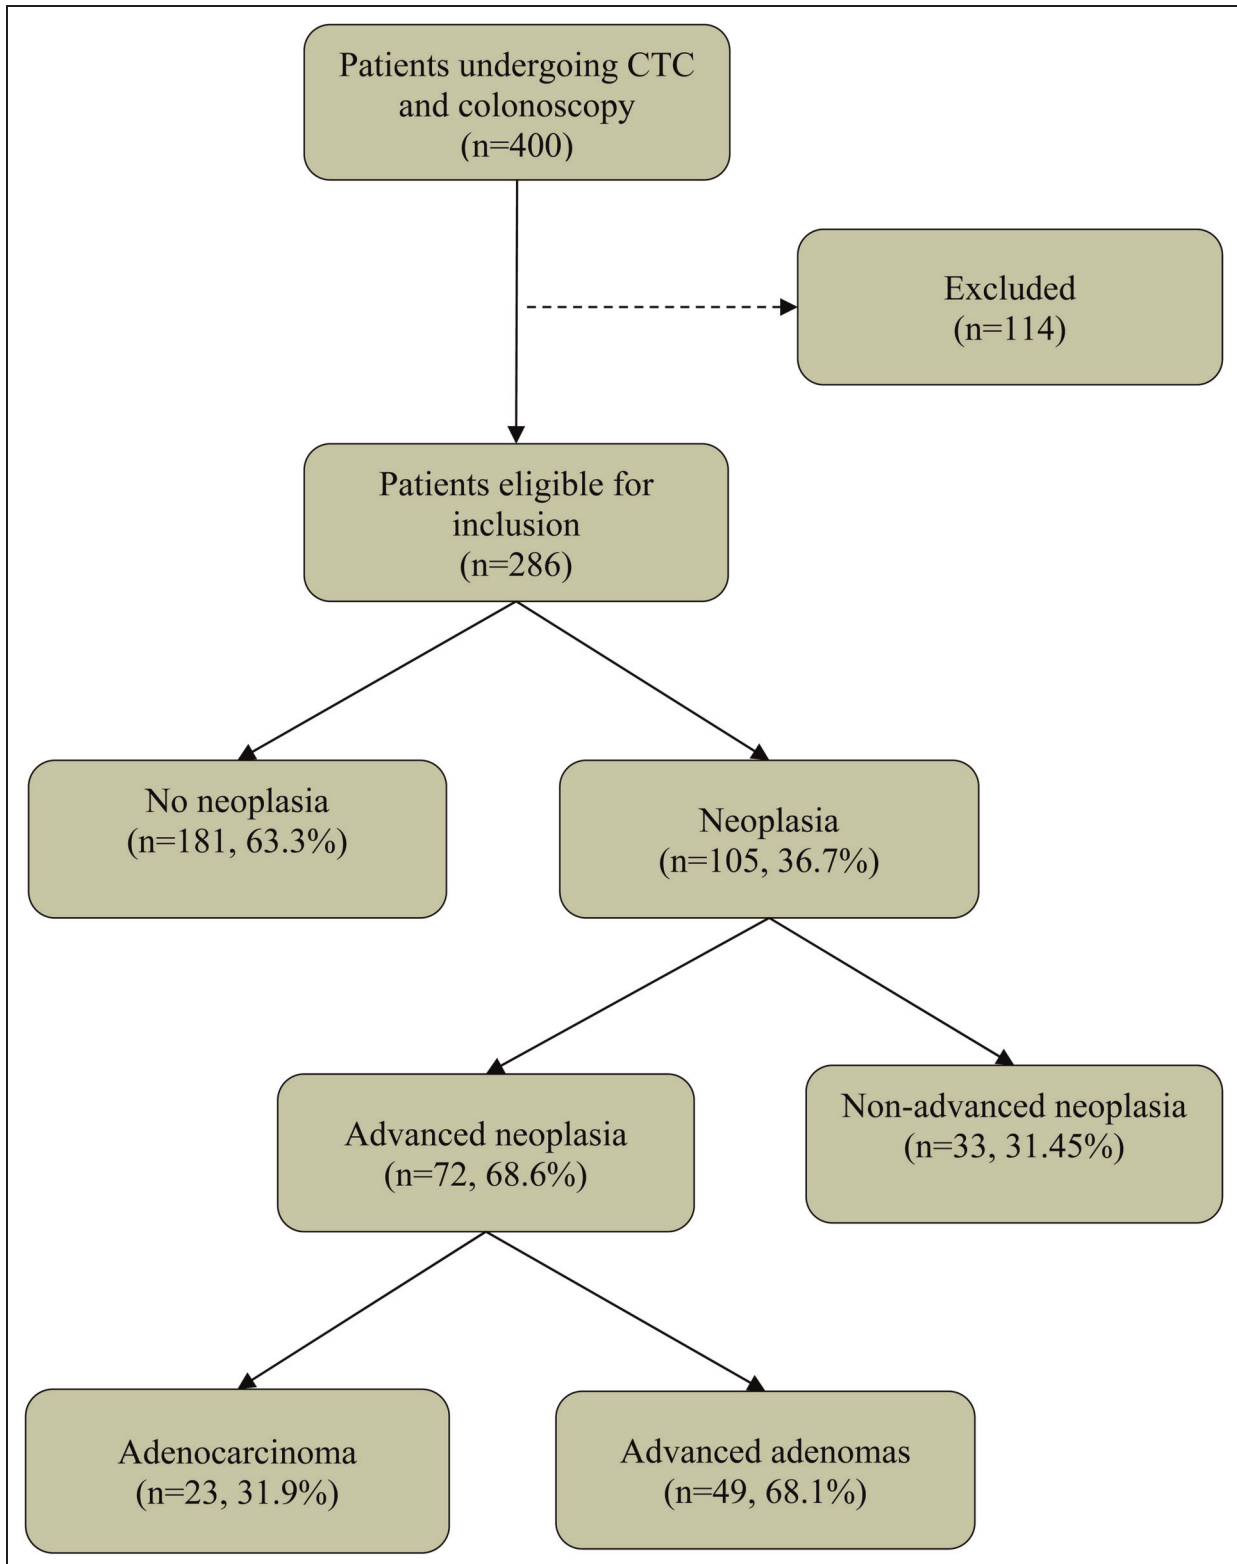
Patients undergoing CTC and colonoscopy (n=400)

Excluded (n=114)

Patients eligible for inclusion (n=286)

No neoplasia (n=181, 63.3%)

Neoplasia (n=105, 36.7%)

Advanced neoplasia (n=72, 68.6%)

Non-advanced neoplasia (n=33, 31.45%)

Adenocarcinoma (n=23, 31.9%)

Advanced adenomas (n=49, 68.1%)